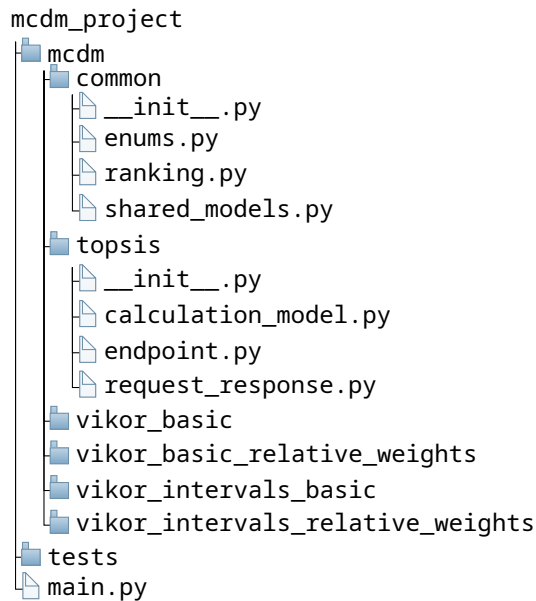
mcdm_project
mcdm
common
__init__.py
enums.py
ranking.py
shared_models.py
topsis
__init__.py
calculation_model.py
endpoint.py
request_response.py
vikor_basic
vikor_basic_relative_weights
vikor_intervals_basic
vikor_intervals_relative_weights
tests
main.py